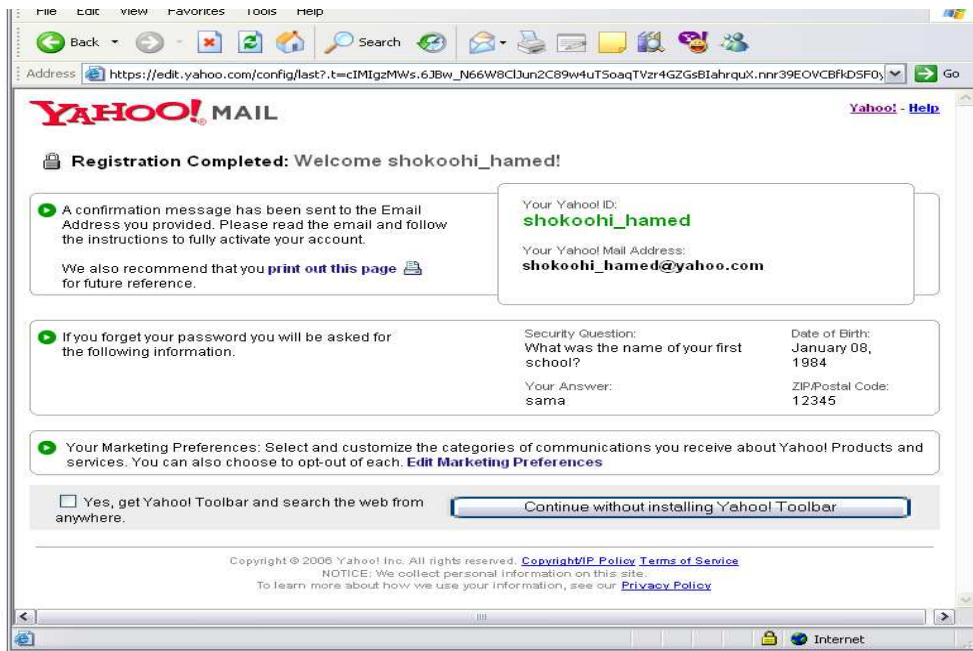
File Edit View Favorites Tools Help

Back Search

Address https://edit.yahoo.com/config/last?.t=cIMIgzMWs.6JBw_N66W8ClJun2C89w4uTSoaqTVzr4GZGsBIahrquX.nnr39EOVCBfkDSF0 Go

YAHOO! MAIL

Yahoo! - Help

Registration Completed: Welcome shokoohi_hamed!

A confirmation message has been sent to the Email Address you provided. Please read the email and follow the instructions to fully activate your account.

We also recommend that you print out this page for future reference.

Your Yahoo! ID:
shokoohi_hamed

Your Yahoo! Mail Address:
shokoohi_hamed@yahoo.com

If you forget your password you will be asked for the following information.

Security Question:
What was the name of your first school?

Your Answer:
sama

Date of Birth:
January 08, 1984

ZIP/Postal Code:
12345

Your Marketing Preferences: Select and customize the categories of communications you receive about Yahoo! Products and services. You can also choose to opt-out of each. Edit Marketing Preferences

Yes, get Yahoo! Toolbar and search the web from anywhere.

Continue without installing Yahoo! Toolbar

Copyright © 2006 Yahoo! Inc. All rights reserved. Copyright/IP Policy Terms of Service
NOTICE: We collect personal information on this site.
To learn more about how we use your information, see our Privacy Policy

Internet